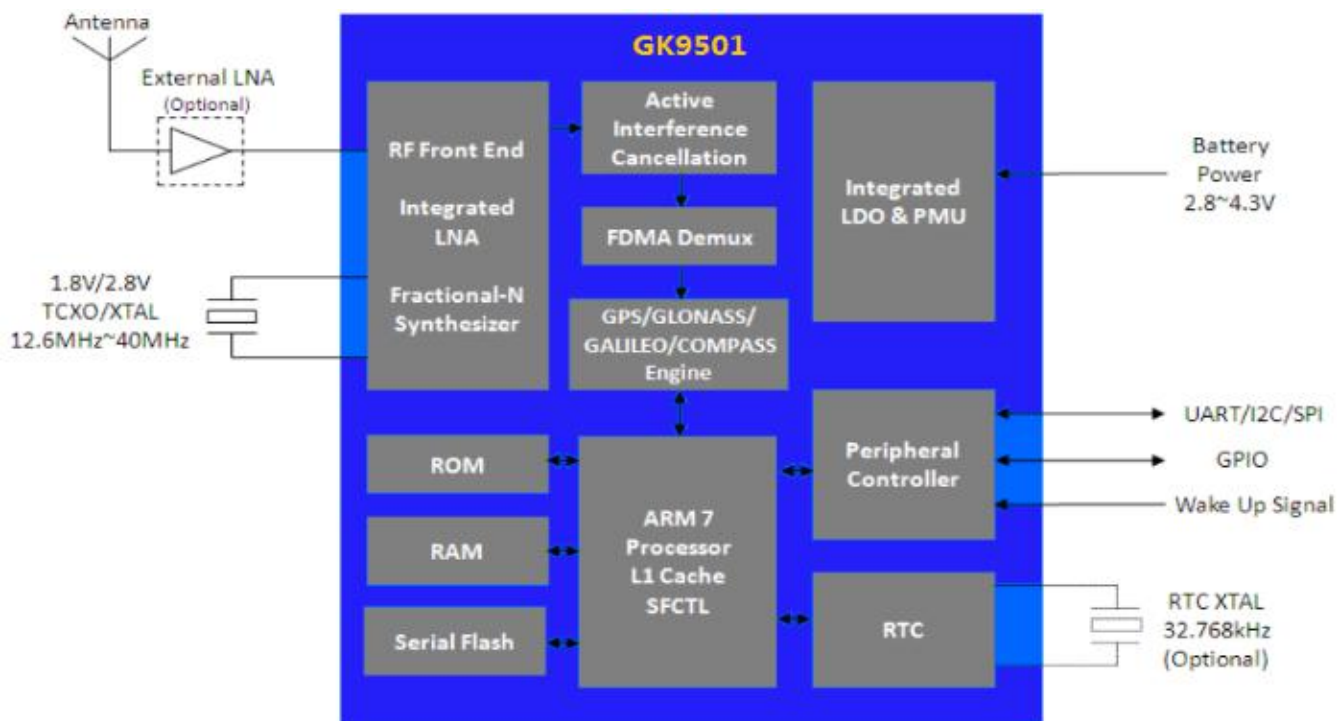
Antenna

External LNA
(Optional)

GK9501

RF Front End

Integrated LNA

Fractional-N Synthesizer

Active Interference Cancellation

FDMA Demux

GPS/GLONASS/ GALILEO/COMPASS Engine

Integrated LDO & PMU

Battery Power 2.8~4.3V

1.8V/2.8V TCXO/XTAL 12.6MHz~40MHz

ROM

RAM

Serial Flash

ARM 7 Processor L1 Cache SFCTL

Peripheral Controller

UART/I2C/SPI

GPIO

Wake Up Signal

RTC

RTC XTAL 32.768kHz (Optional)